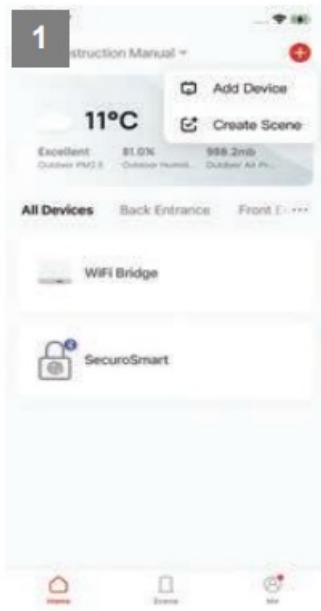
1

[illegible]struction Manual

Add Device

Create Scene

11°C

Excellent
Outdoor PM2.5

81.0%
Outdoor Humid...

988.2mb
Outdoor Air Pr...

All Devices Back Entrance Front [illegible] ···

WiFi Bridge

SecuroSmart

Home Scene Me